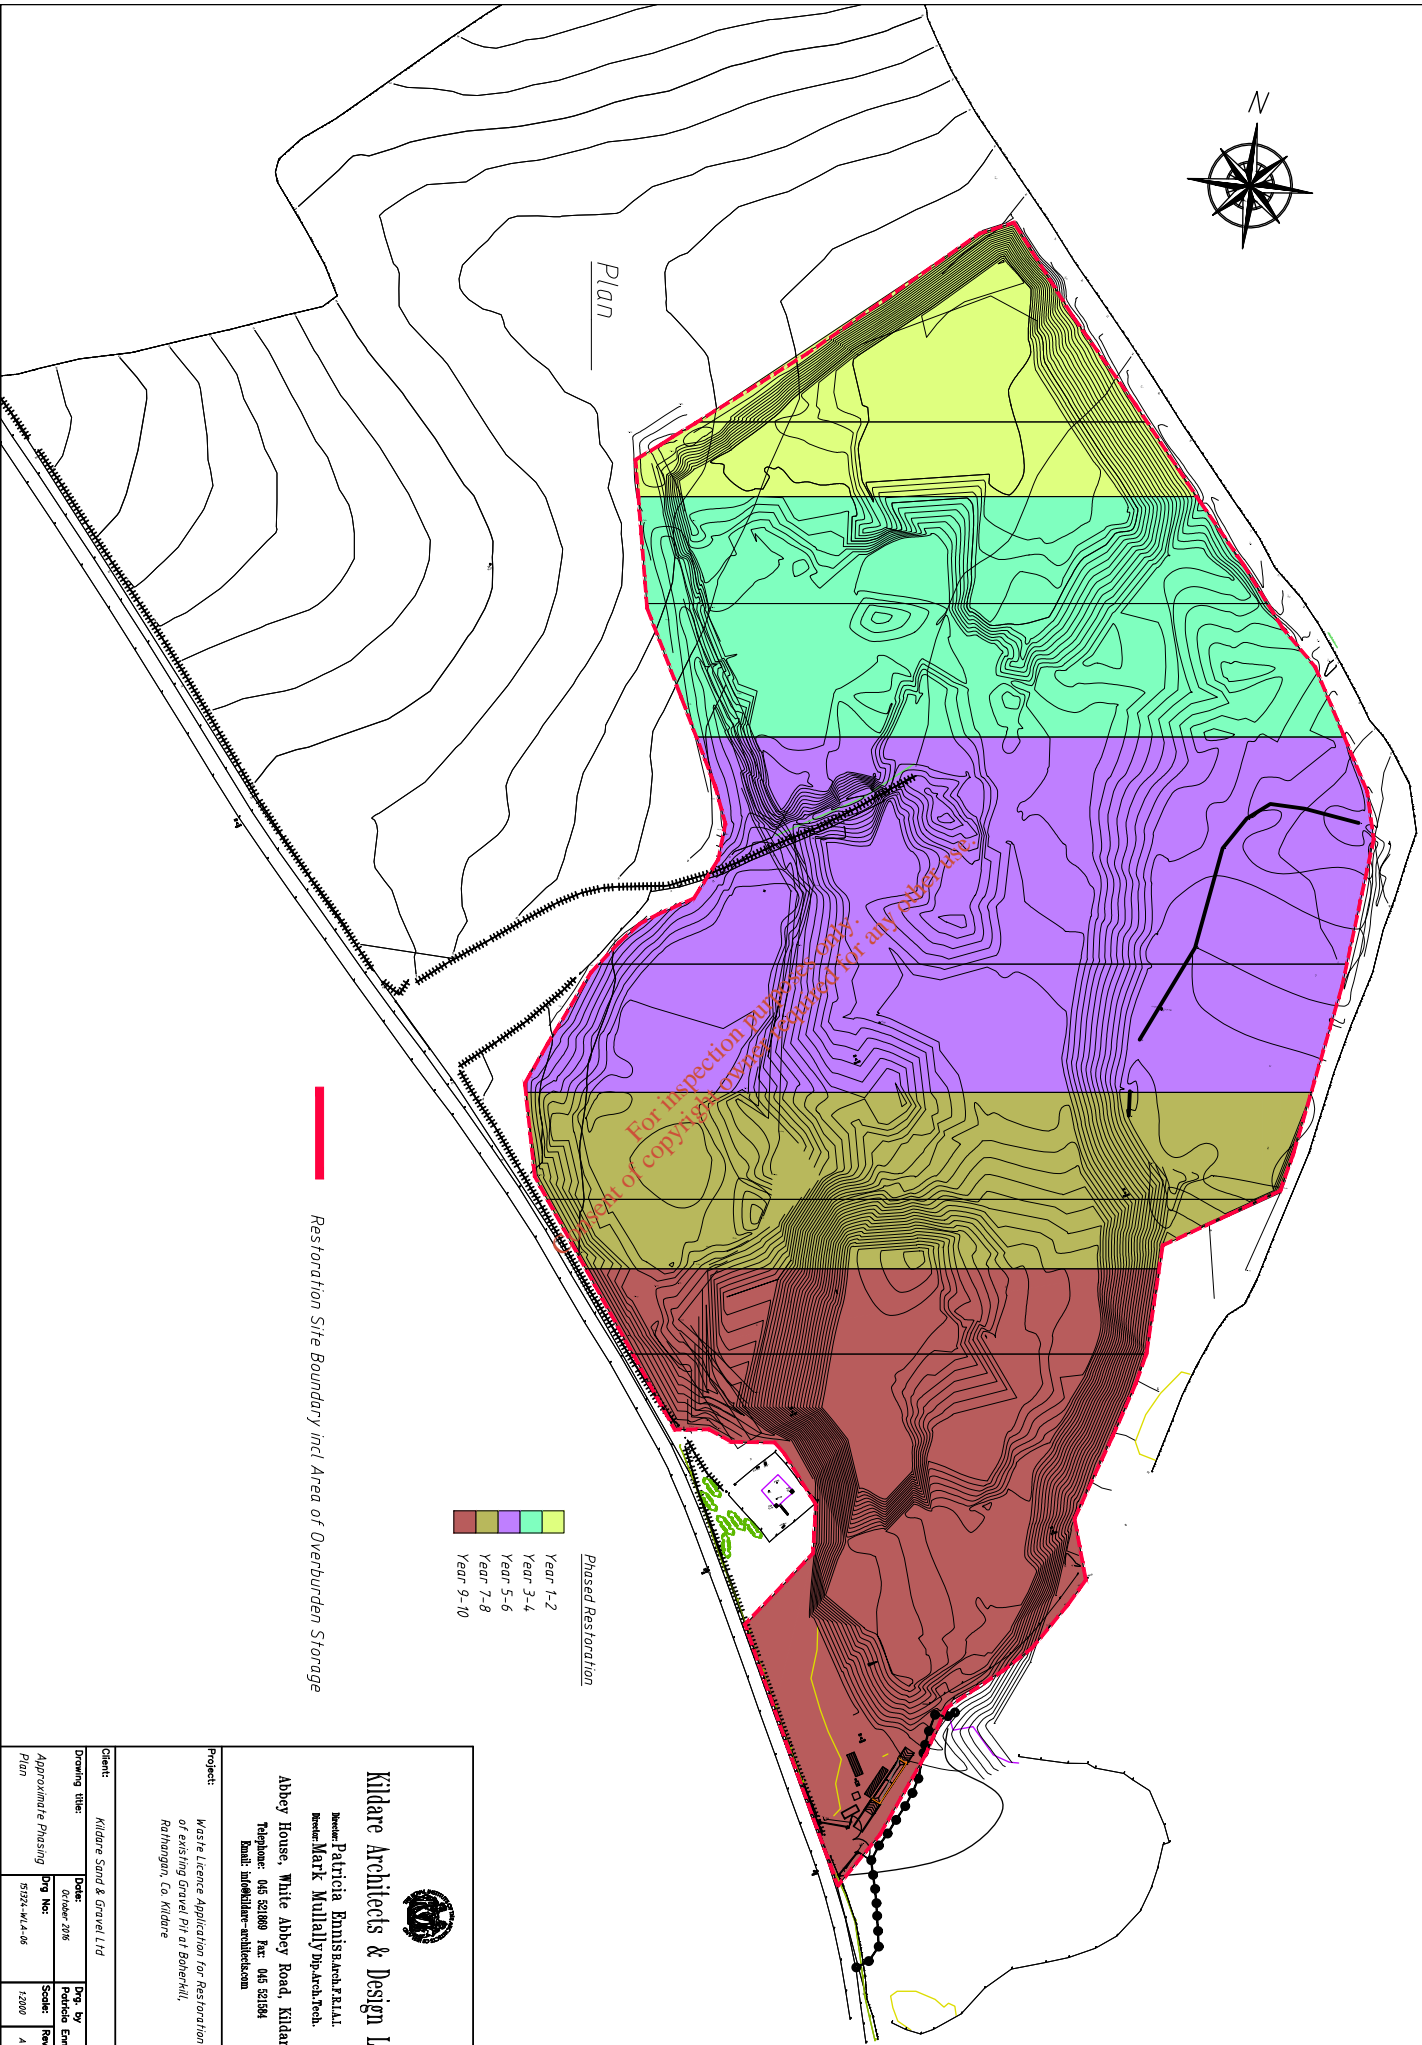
N

Plan

Restoration Site Boundary incl Area of Overburden Storage

Phased Restoration
Year 1-2
Year 3-4
Year 5-6
Year 7-8
Year 9-10

For inspection purposes only.
Consent of copyright owner required for any other use.

Kildare Architects & Design L
Director: Patricia Ennis B.Arch.F.R.I.A.I.
Director: Mark Mullally Dip.Arch.Tech.
Abbey House, White Abbey Road, Kildar
Telephone: 045 521869 Fax: 045 521584
Email: info@kildare-architects.com

Project:
Waste Licence Application for Restoration of existing Gravel Pit at Boherkill, Rathangan, Co. Kildare

Client:
Kildare Sand & Gravel Ltd

Drawing title:
Approximate Phasing Plan

Date:
October 2016

Drg. by
Patricia En

Drg No:
15124-WLA-06

Scale:
1:2000

Rev
A